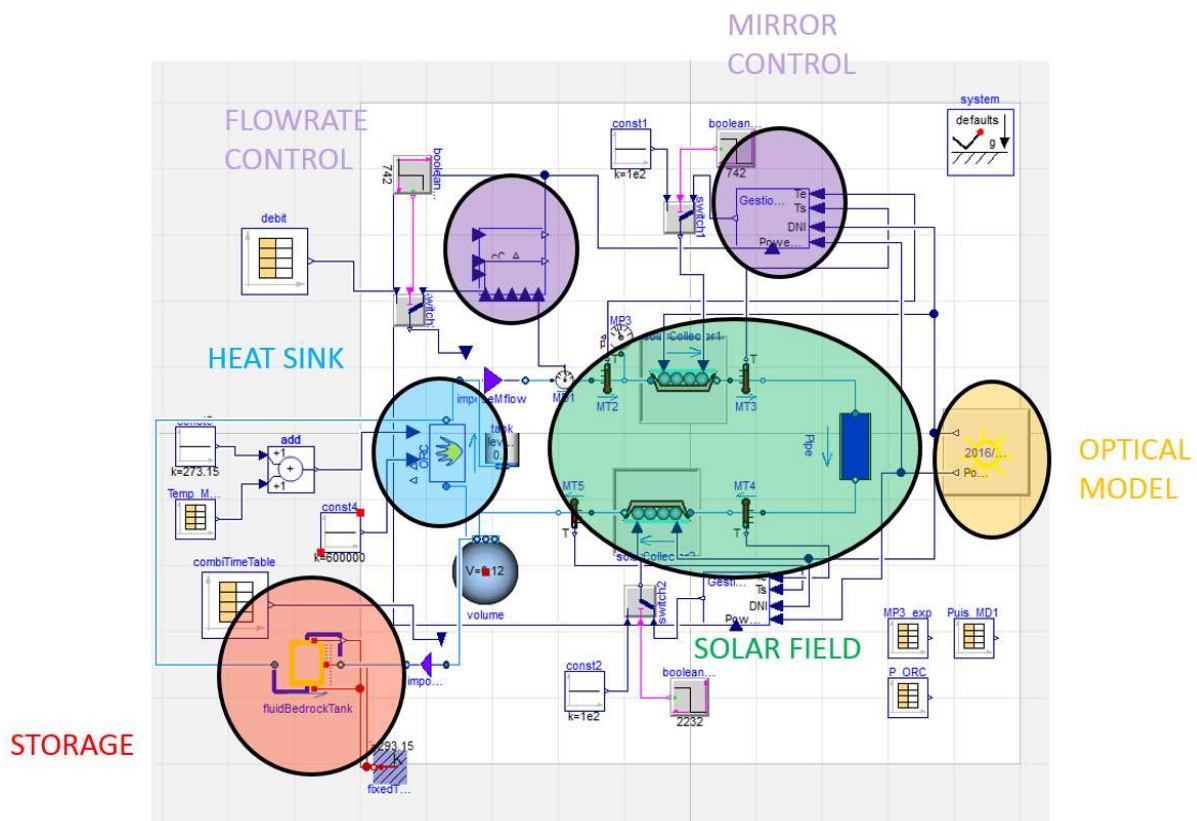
MIRROR CONTROL

FLOWRATE CONTROL

system
defaults
g

const1
k=1e2

boolean...
742

boolean...
742

Gestio...
Te
Ts
DNI
Powe...

switch1

debit

switch

HEAT SINK

MP3
solarCollector1
T
MT1
MT2
MT3
imposeMflow

tank
lev...
0...

ORC

Pipe

OPTICAL MODEL

2016/...
Po...

k=273.15
add
+1
+1

Temp_M...

const4
k=600000

MT5
MT4
T
T
solarCollec...

V=0.12
volume

combiTimeTable

Gesti...
Ts
DNI
Pow...

switch2

SOLAR FIELD

MP3_exp
Puis_MD1
P_ORC

impo...

fluidBedrockTank

const2
k=1e2

boolean...
2232

STORAGE

293.15
K
fixedT...